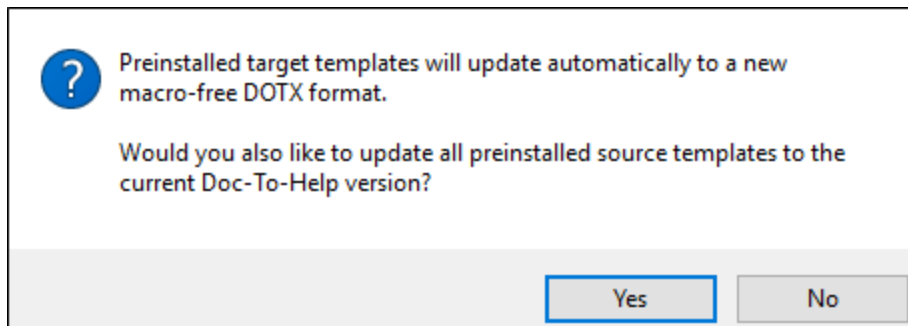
?

Preinstalled target templates will update automatically to a new macro-free DOTX format.

Would you also like to update all preinstalled source templates to the current Doc-To-Help version?

Yes
No